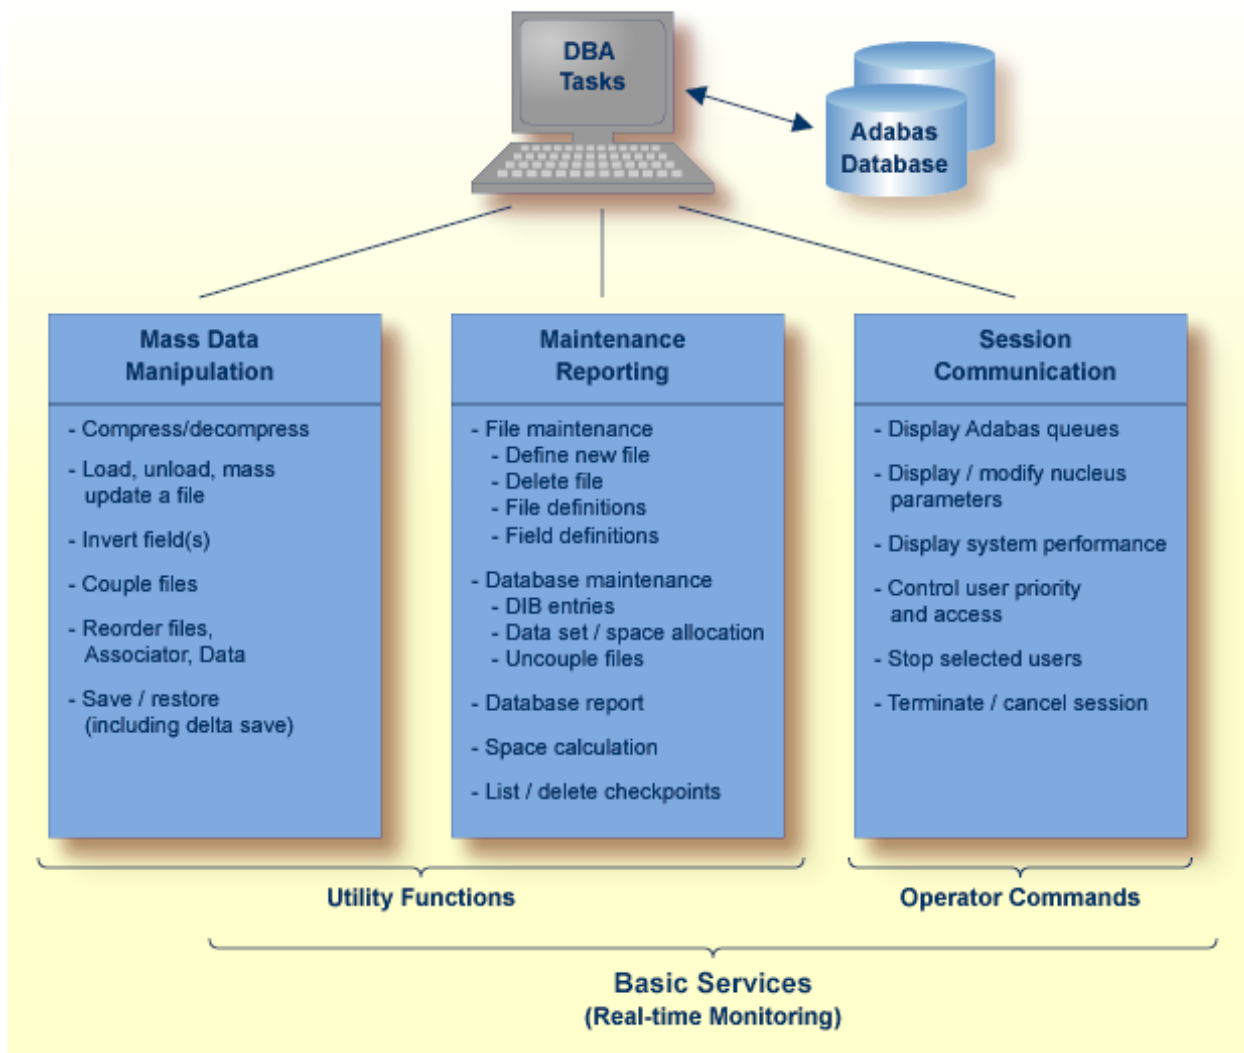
DBA Tasks

Adabas Database

Mass Data Manipulation

- Compress/decompress
- Load, unload, mass update a file
- Invert field(s)
- Couple files
- Reorder files, Associator, Data
- Save / restore (including delta save)

Maintenance Reporting

- File maintenance
- Define new file
- Delete file
- File definitions
- Field definitions
- Database maintenance
- DIB entries
- Data set / space allocation
- Uncouple files
- Database report
- Space calculation
- List / delete checkpoints

Session Communication

- Display Adabas queues
- Display / modify nucleus parameters
- Display system performance
- Control user priority and access
- Stop selected users
- Terminate / cancel session

Utility Functions

Operator Commands

Basic Services
(Real-time Monitoring)